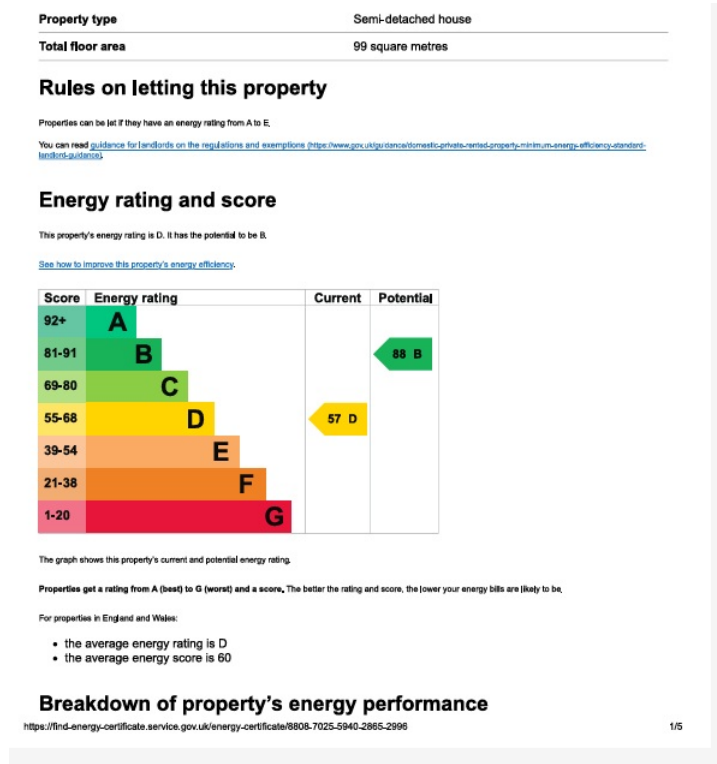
| Property type | Semi-detached house |
|---|---|
| Total floor area | 99 square metres |

# Rules on letting this property

Properties can be let if they have an energy rating from A to E.

You can read guidance for landlords on the regulations and exemptions (https://www.gov.uk/guidance/domestic-private-rented-property-minimum-energy-efficiency-standard-landlord-guidance).

# Energy rating and score

This property's energy rating is D. It has the potential to be B.

See how to improve this property's energy efficiency.

| Score | Energy rating | Current | Potential |
|---|---|---|---|
| 92+ | A | | |
| 81-91 | B | | 88 B |
| 69-80 | C | | |
| 55-68 | D | 57 D | |
| 39-54 | E | | |
| 21-38 | F | | |
| 1-20 | G | | |

The graph shows this property's current and potential energy rating.

Properties get a rating from A (best) to G (worst) and a score. The better the rating and score, the lower your energy bills are likely to be.

For properties in England and Wales:

- the average energy rating is D
- the average energy score is 60

# Breakdown of property's energy performance

https://find-energy-certificate.service.gov.uk/energy-certificate/8808-7025-5940-2865-2996 1/5